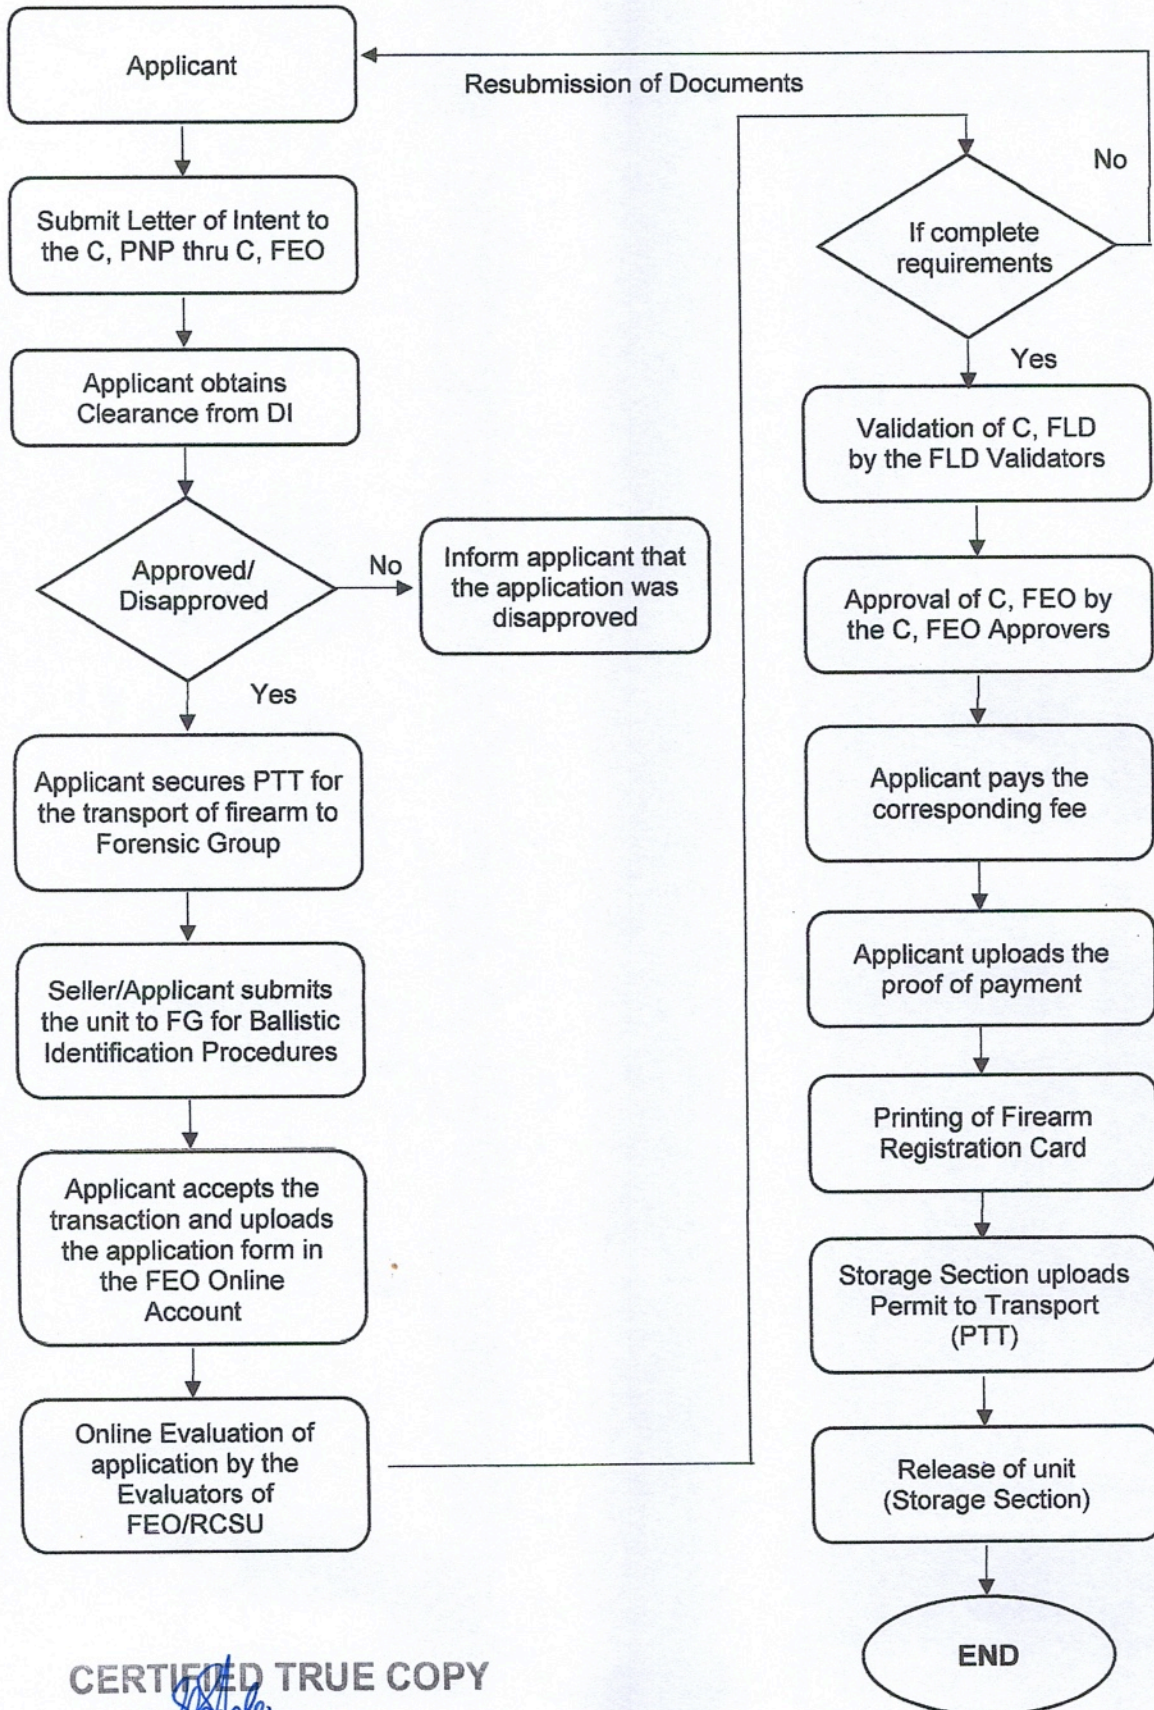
Applicant

Resubmission of Documents

Submit Letter of Intent to the C, PNP thru C, FEO

Applicant obtains Clearance from DI

Approved/ Disapproved

No

Inform applicant that the application was disapproved

Yes

Applicant secures PTT for the transport of firearm to Forensic Group

Seller/Applicant submits the unit to FG for Ballistic Identification Procedures

Applicant accepts the transaction and uploads the application form in the FEO Online Account

Online Evaluation of application by the Evaluators of FEO/RCSU

No

If complete requirements

Yes

Validation of C, FLD by the FLD Validators

Approval of C, FEO by the C, FEO Approvers

Applicant pays the corresponding fee

Applicant uploads the proof of payment

Printing of Firearm Registration Card

Storage Section uploads Permit to Transport (PTT)

Release of unit (Storage Section)

END

CERTIFIED TRUE COPY